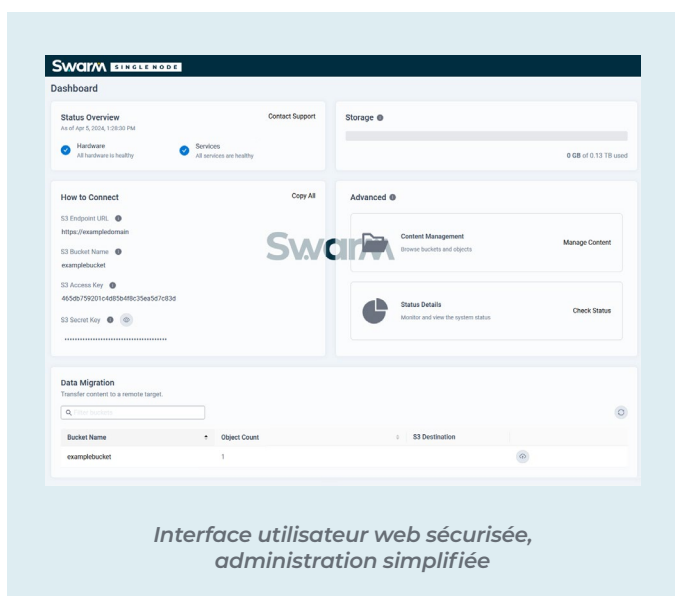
Swarm SINGLE NODE

Dashboard

Status Overview
As of Apr 5, 2024, 1:28:30 PM

Contact Support

Hardware
All hardware is healthy

Services
All services are healthy

Storage

0 GB of 0.13 TB used

How to Connect

Copy All

S3 Endpoint URL
https://exampledomain

S3 Bucket Name
examplebucket

S3 Access Key
465db759201c4d85b4f8c35ea5d7c83d

S3 Secret Key
••••••••••••••••••••••••••••••••••••

Advanced

Content Management
Browse buckets and objects

Manage Content

Status Details
Monitor and view the system status

Check Status

Swarm

Data Migration
Transfer content to a remote target.

Find buckets

| Bucket Name | Object Count | S3 Destination | |
|---|---|---|---|
| examplebucket | 1 | | |

Interface utilisateur web sécurisée, administration simplifiée